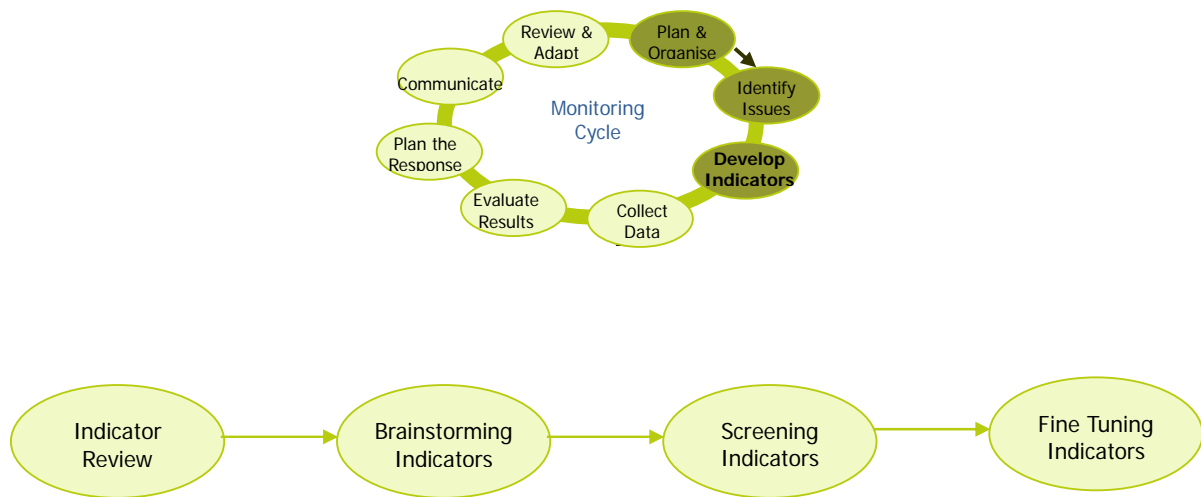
Review & Adapt

Plan & Organise

Identify Issues

Develop Indicators

Collect Data

Evaluate Results

Plan the Response

Communicate

Monitoring Cycle

Indicator Review

Brainstorming Indicators

Screening Indicators

Fine Tuning Indicators